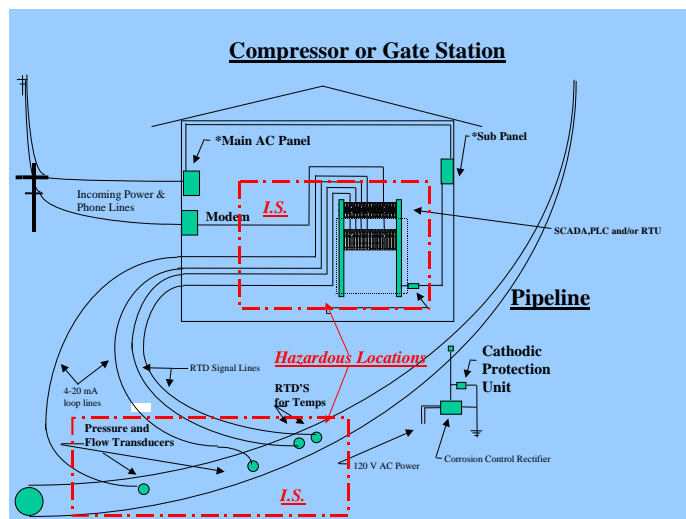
Compressor or Gate Station

*Main AC Panel

*Sub Panel

Incoming Power & Phone Lines

Modem

I.S.

SCADA,PLC and/or RTU

Pipeline

Hazardous Locations

RTD Signal Lines

Cathodic Protection Unit

4-20 mA loop lines

RTD'S for Temps

Pressure and Flow Transducers

120 V AC Power

Corrosion Control Rectifier

I.S.